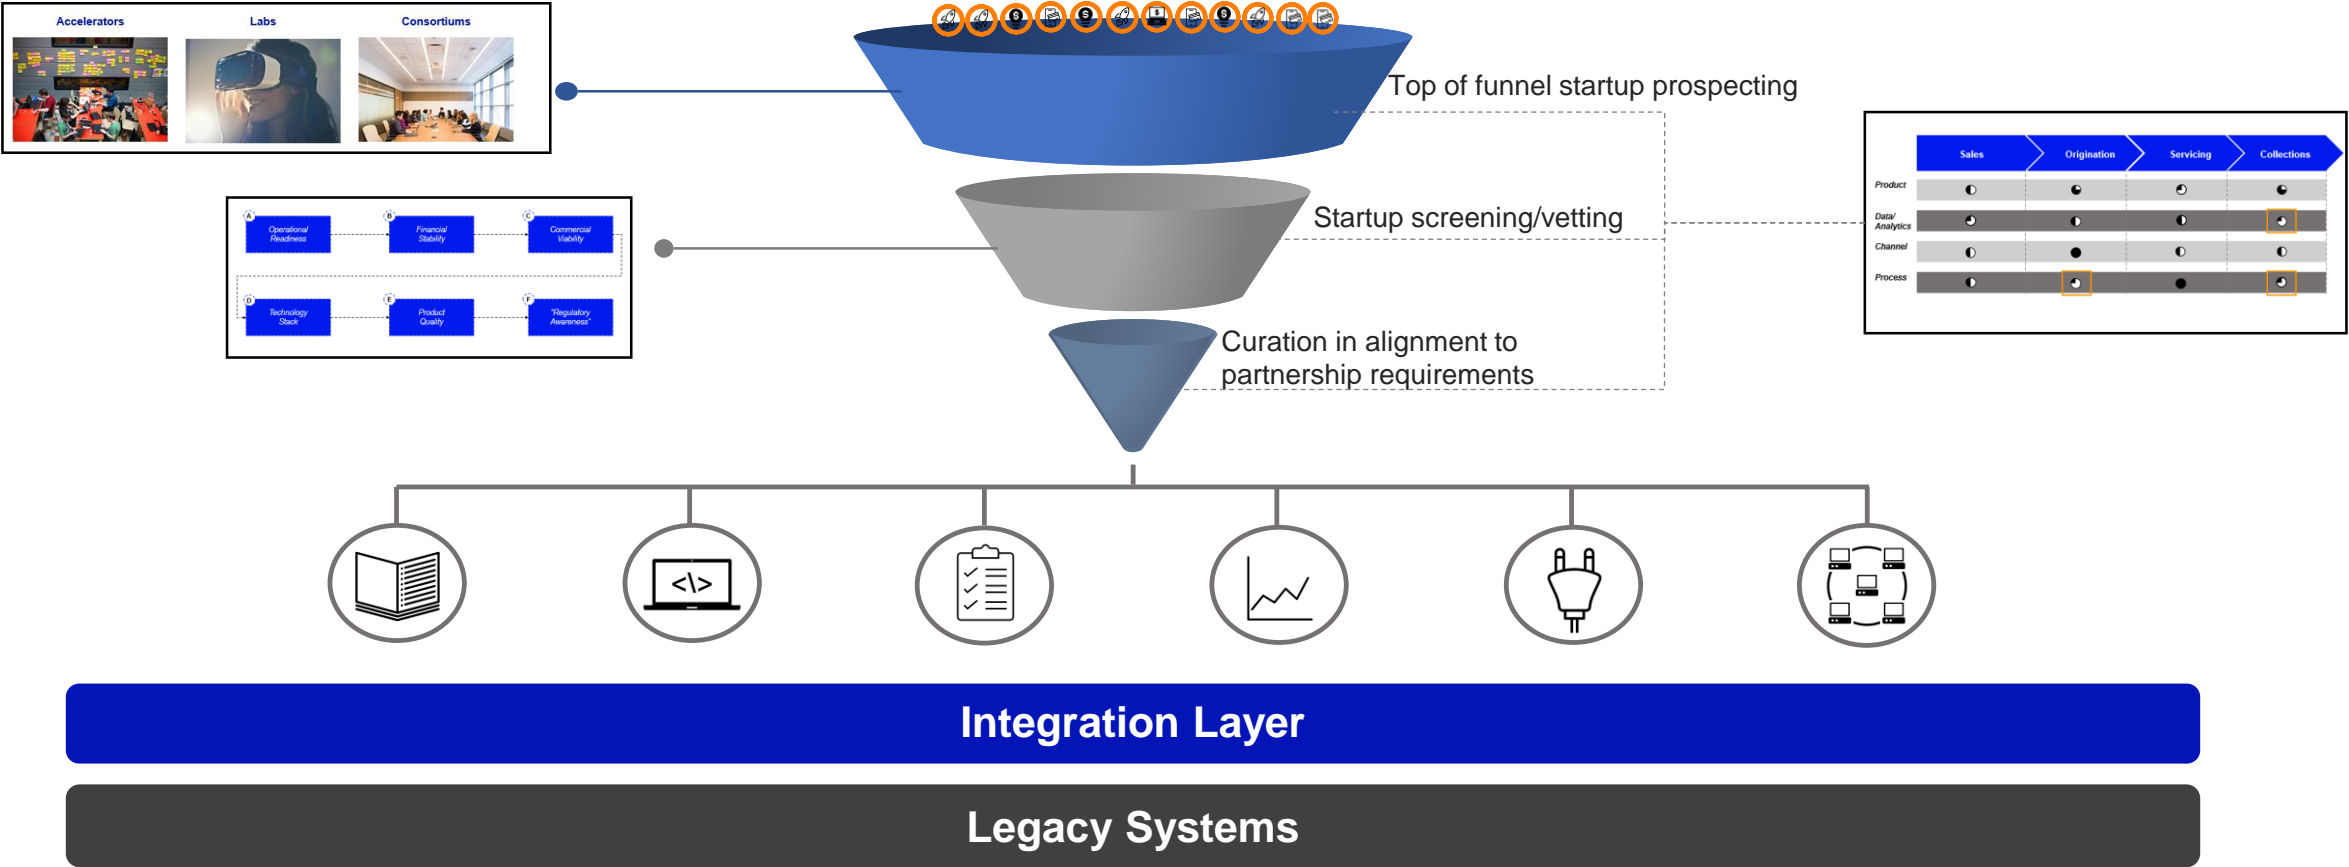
Accelerators
Labs
Consortiums

Top of funnel startup prospecting

A Operational Readiness
B Financial Stability
C Commercial Viability
D Technology Stack
E Product Quality
F "Regulatory Awareness"

Startup screening/vetting

Curation in alignment to partnership requirements

| | Sales | Origination | Servicing | Collections |
|---|---|---|---|---|
| Product | | | | |
| Data/ Analytics | | | | |
| Channel | | | | |
| Process | | | | |

<\>

Integration Layer

Legacy Systems